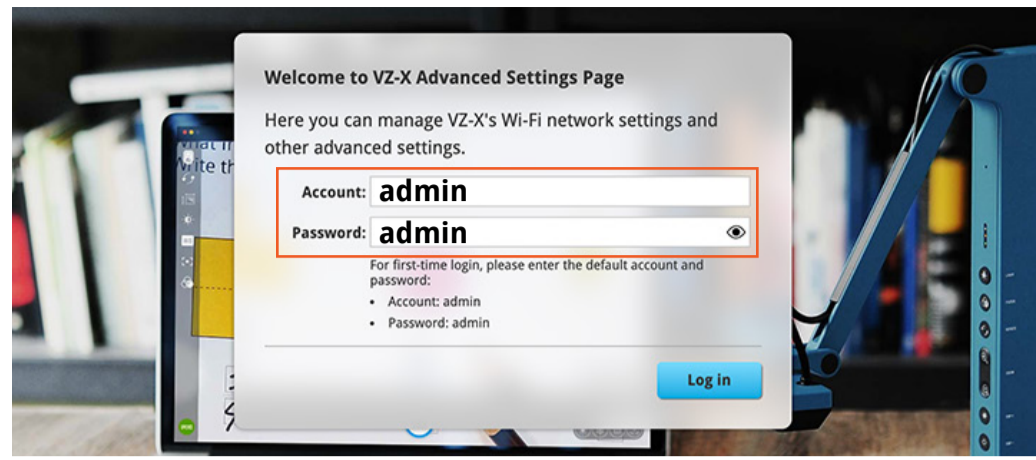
Welcome to VZ-X Advanced Settings Page

Here you can manage VZ-X's Wi-Fi network settings and other advanced settings.

Account: admin

Password: admin

For first-time login, please enter the default account and password:

- Account: admin
- Password: admin

Log in